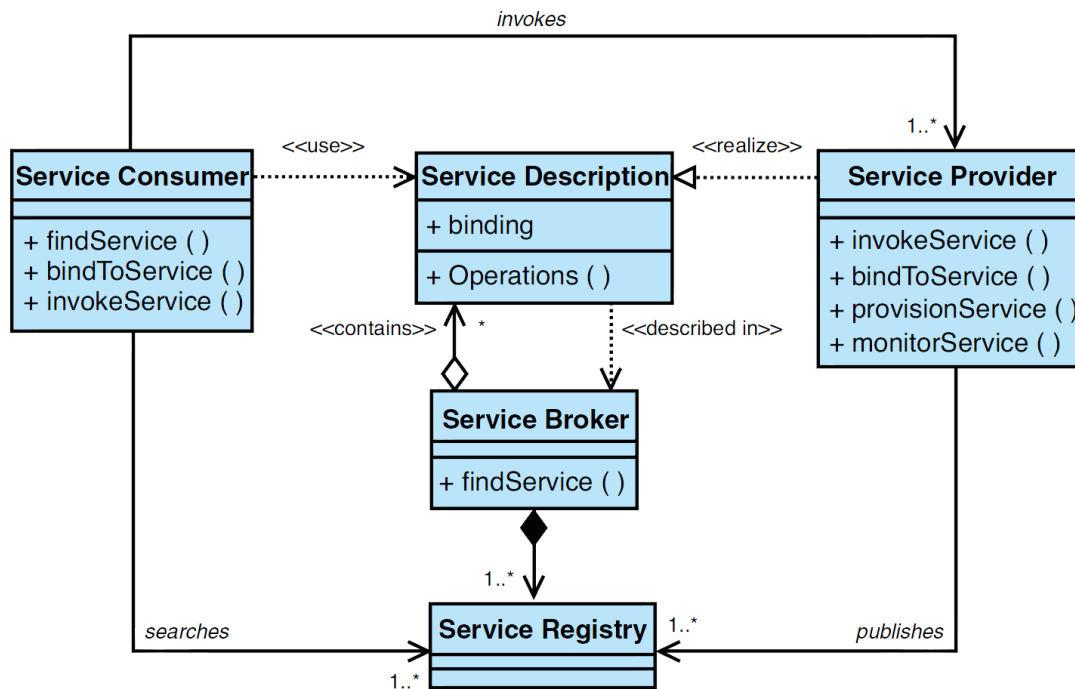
invokes

1..*

<<use>>

<<realize>>

Service Consumer

+ findService ( )
+ bindToService ( )
+ invokeService ( )

Service Description

+ binding

+ Operations ( )

Service Provider

+ invokeService ( )
+ bindToService ( )
+ provisionService ( )
+ monitorService ( )

<<contains>>

*

<<described in>>

Service Broker

+ findService ( )

1..*

searches

Service Registry

1..*

publishes

1..*